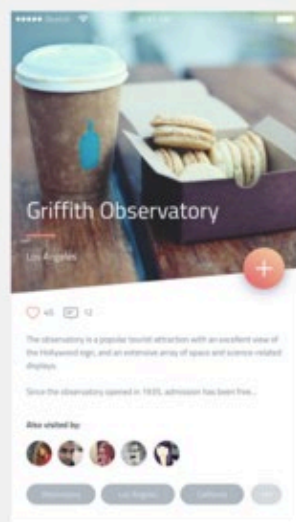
●●●●● Sketch

Griffith Observatory

Los Angeles

+

45 12

The observatory is a popular tourist attraction with an excellent view of the Hollywood sign, and an extensive array of space and science-related displays.

Since the observatory opened in 1935, admission has been free...

Also visited by:

Observatory Los Angeles California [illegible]